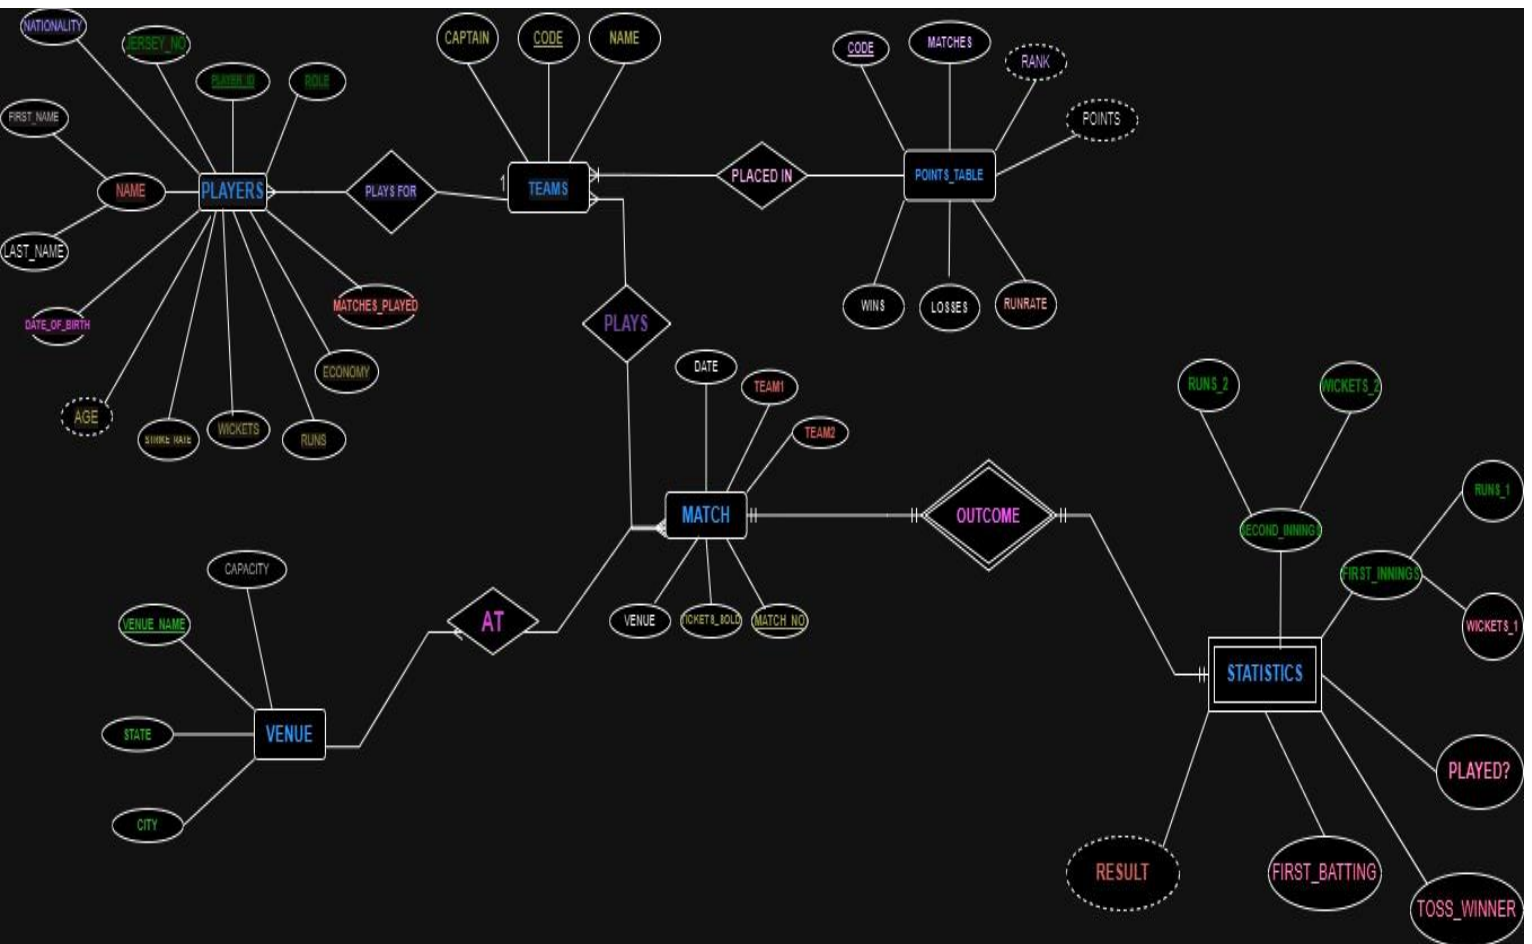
NATIONALITY
JERSEY_NO
PLAYER_ID
ROLE
FIRST_NAME
NAME
PLAYERS
LAST_NAME
DATE_OF_BIRTH
AGE
STRIKE RATE
WICKETS
RUNS
ECONOMY
MATCHES_PLAYED
PLAYS FOR
CAPTAIN
CODE
NAME
TEAMS
PLACED IN
CODE
MATCHES
RANK
POINTS
POINTS_TABLE
WINS
LOSSES
RUNRATE
PLAYS
DATE
TEAM1
TEAM2
MATCH
VENUE
TICKETS_SOLD
MATCH_NO
OUTCOME
RUNS_2
WICKETS_2
SECOND_INNINGS
RUNS_1
FIRST_INNINGS
WICKETS_1
STATISTICS
PLAYED?
RESULT
FIRST_BATTING
TOSS_WINNER
CAPACITY
VENUE_NAME
STATE
VENUE
CITY
AT